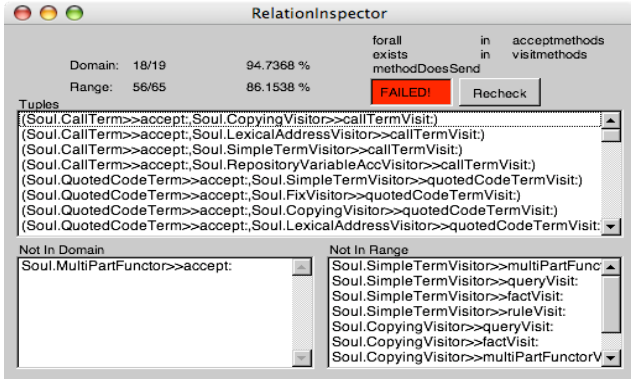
RelationInspector

Domain: 18/19 94.7368 %

Range: 56/65 86.1538 %

forall in acceptmethods
exists in visitmethods
methodDoesSend

FAILED!

Recheck

Tuples

(Soul.CallTerm>>accept:,Soul.CopyingVisitor>>callTermVisit:)
(Soul.CallTerm>>accept:,Soul.LexicalAddressVisitor>>callTermVisit:)
(Soul.CallTerm>>accept:,Soul.SimpleTermVisitor>>callTermVisit:)
(Soul.CallTerm>>accept:,Soul.RepositoryVariableAccVisitor>>callTermVisit:)
(Soul.QuotedCodeTerm>>accept:,Soul.SimpleTermVisitor>>quotedCodeTermVisit:)
(Soul.QuotedCodeTerm>>accept:,Soul.FixVisitor>>quotedCodeTermVisit:)
(Soul.QuotedCodeTerm>>accept:,Soul.CopyingVisitor>>quotedCodeTermVisit:)
(Soul.QuotedCodeTerm>>accept:,Soul.LexicalAddressVisitor>>quotedCodeTermVisit:

Not In Domain

Soul.MultiPartFunctor>>accept:

Not In Range

Soul.SimpleTermVisitor>>multiPartFunct
Soul.SimpleTermVisitor>>queryVisit:
Soul.SimpleTermVisitor>>factVisit:
Soul.SimpleTermVisitor>>ruleVisit:
Soul.CopyingVisitor>>queryVisit:
Soul.CopyingVisitor>>factVisit:
Soul.CopyingVisitor>>multiPartFunctorV